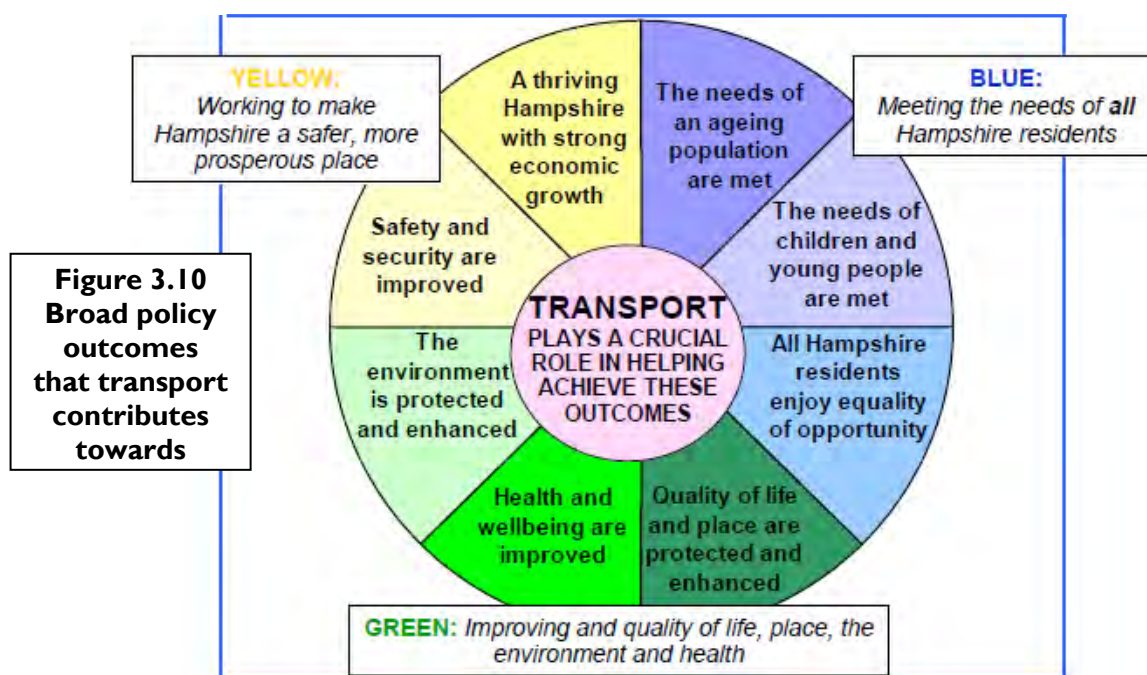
YELLOW: Working to make Hampshire a safer, more prosperous place

BLUE: Meeting the needs of all Hampshire residents

Figure 3.10 Broad policy outcomes that transport contributes towards

A thriving Hampshire with strong economic growth

The needs of an ageing population are met

The needs of children and young people are met

All Hampshire residents enjoy equality of opportunity

Quality of life and place are protected and enhanced

Health and wellbeing are improved

The environment is protected and enhanced

Safety and security are improved

TRANSPORT PLAYS A CRUCIAL ROLE IN HELPING ACHIEVE THESE OUTCOMES

GREEN: Improving and quality of life, place, the environment and health